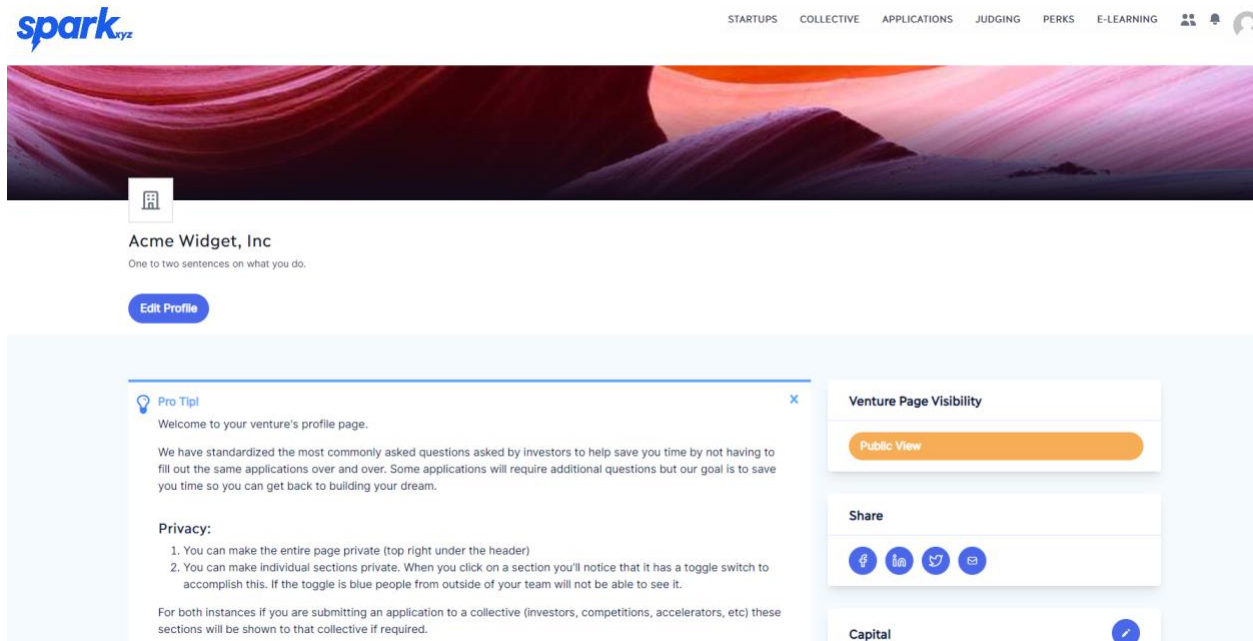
spark.xyz

STARTUPS COLLECTIVE APPLICATIONS JUDGING PERKS E-LEARNING

Acme Widget, Inc

One to two sentences on what you do.

Edit Profile

Pro Tip!

×

Welcome to your venture's profile page.

We have standardized the most commonly asked questions asked by investors to help save you time by not having to fill out the same applications over and over. Some applications will require additional questions but our goal is to save you time so you can get back to building your dream.

Privacy:

1. You can make the entire page private (top right under the header)
2. You can make individual sections private. When you click on a section you'll notice that it has a toggle switch to accomplish this. If the toggle is blue people from outside of your team will not be able to see it.

For both instances if you are submitting an application to a collective (investors, competitions, accelerators, etc) these sections will be shown to that collective if required.

Venture Page Visibility

Public View

Share

Capital